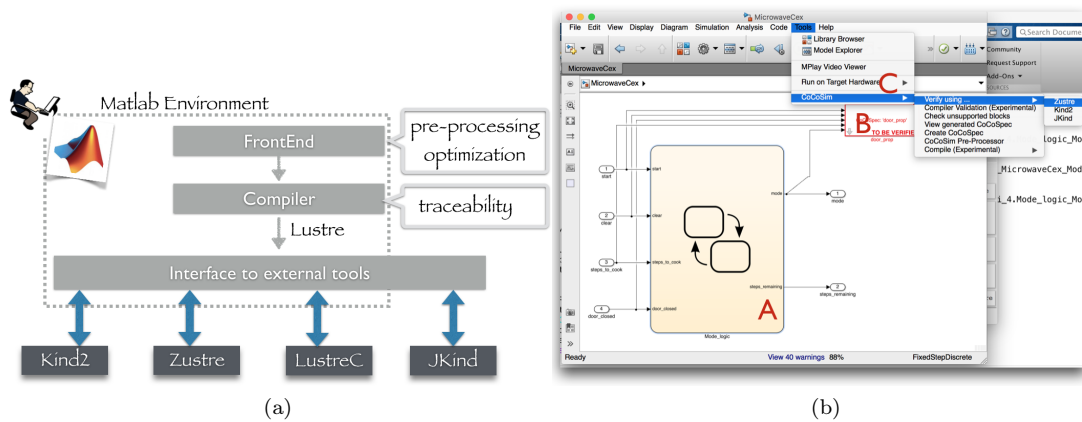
Matlab Environment

FrontEnd

pre-processing optimization

Compiler

traceability

Lustre

Interface to external tools

Kind2

Zustre

LustreC

JKind

(a)

MicrowaveCex

File Edit View Display Diagram Simulation Analysis Code Tools Help

MicrowaveCex

MicrowaveCex ▸

Library Browser

Model Explorer

MPlay Video Viewer

Run on Target Hardware ▸

CoCoSim ▸

C

Verify using ... ▸

Compiler Validation (Experimental)

Check unsupported blocks

View generated CoCoSpec

Create CoCoSpec

CoCoSim Pre-Processor

Compile (Experimental) ▸

Zustre

Kind2

JKind

Search Documentation

Community

Request Support

Add-Ons ▾

logic_Mo

_MicrowaveCex_Mod

i_4.Mode_logic_Mo

B

Spec: door_prop

TO BE VERIFIE

door_prop

1 start

2 clear

3 steps_to_cook

4 door_closed

start

clear

steps_to_cook

door_closed

mode

1 mode

steps_remaining

2 steps_remaining

A

Mode_logic

Ready

View 40 warnings

88%

FixedStepDiscrete

(b)